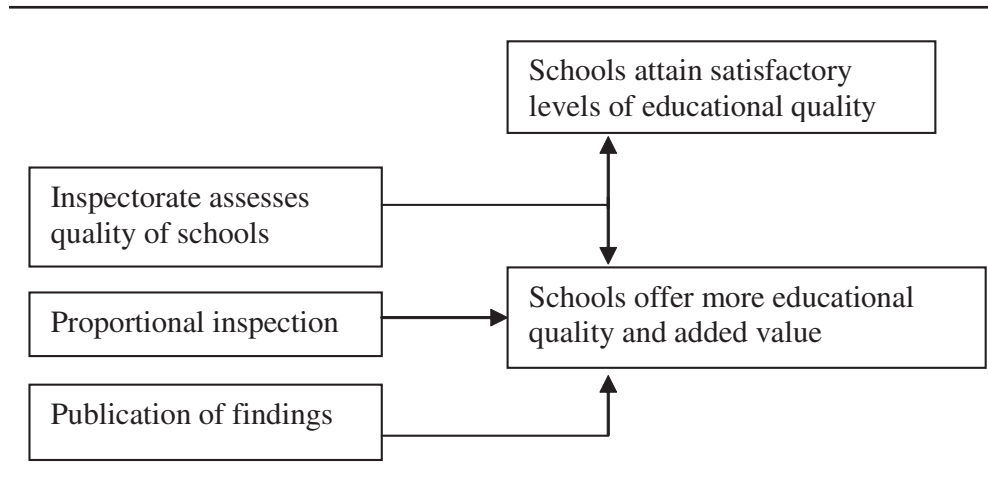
Schools attain satisfactory levels of educational quality

Inspectorate assesses quality of schools

Proportional inspection

Schools offer more educational quality and added value

Publication of findings